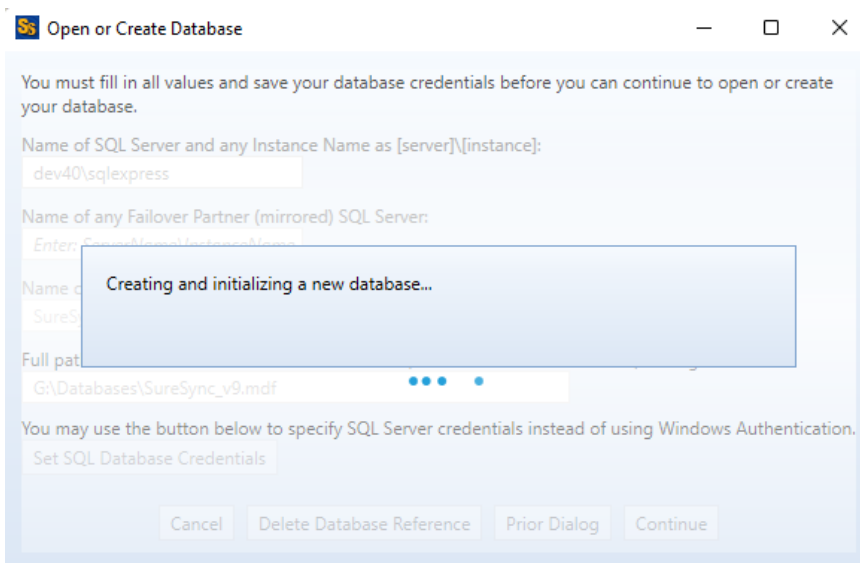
Open or Create Database

You must fill in all values and save your database credentials before you can continue to open or create your database.

Name of SQL Server and any Instance Name as [server]\[instance]:

dev40\sqlexpress

Name of any Failover Partner (mirrored) SQL Server:

Enter: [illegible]

Name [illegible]

SureS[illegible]

Full pat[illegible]

G:\Databases\SureSync_v9.mdf

Creating and initializing a new database...

You may use the button below to specify SQL Server credentials instead of using Windows Authentication.

Set SQL Database Credentials

Cancel | Delete Database Reference | Prior Dialog | Continue